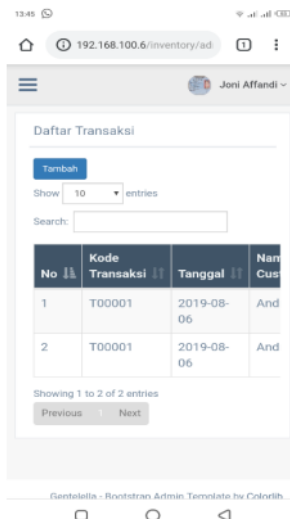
13:45

192.168.100.6/inventory/ad

1

Joni Affandi

Daftar Transaksi

Tambah

Show 10 entries

Search:

| No | Kode Transaksi | Tanggal | Nam Cust |
|---|---|---|---|
| 1 | T00001 | 2019-08-06 | And |
| 2 | T00001 | 2019-08-06 | And |

Showing 1 to 2 of 2 entries

Previous 1 Next

Gentelella - Bootstrap Admin Template by Colorlib